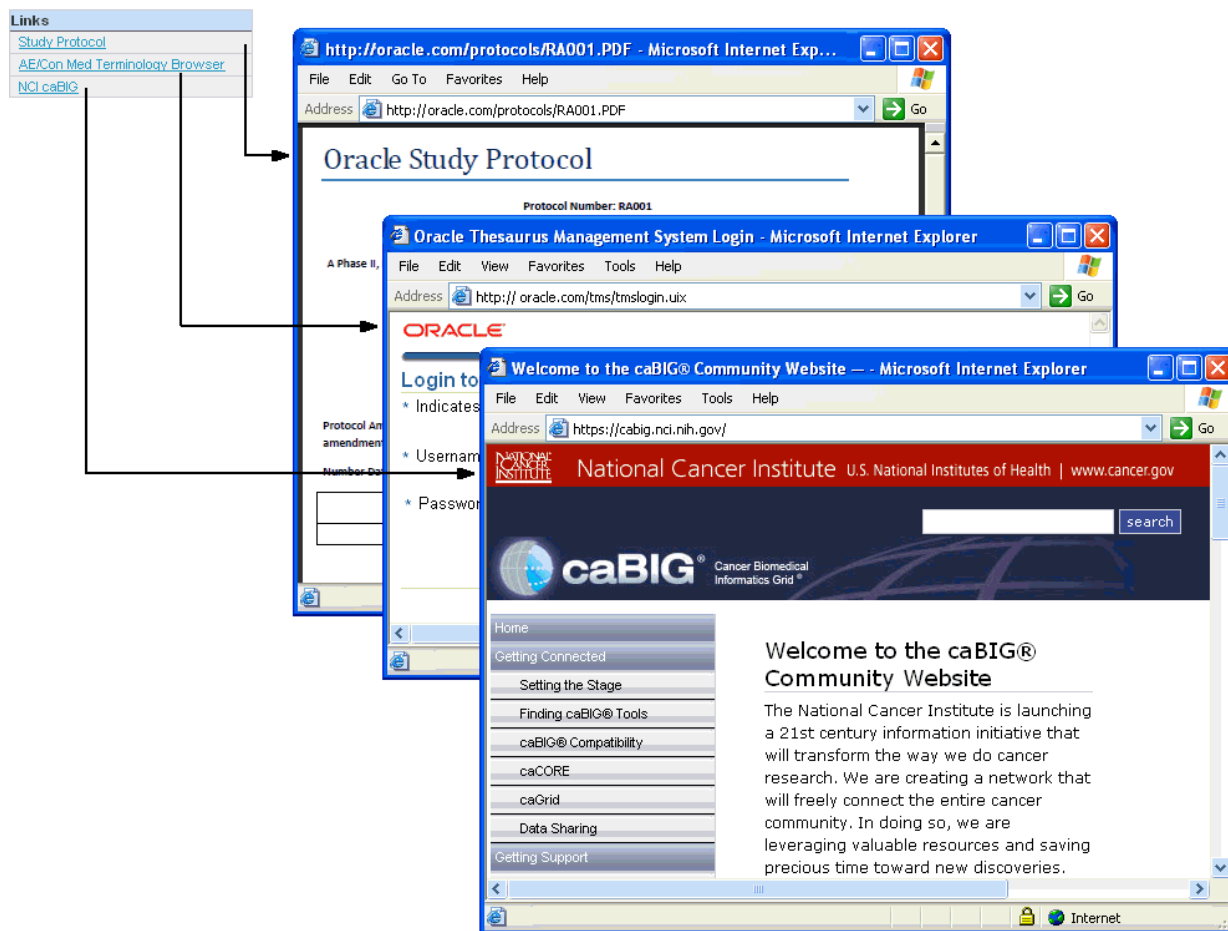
Links
Study Protocol
AE/Con Med Terminology Browser
NCI caBIG

http://oracle.com/protocols/RA001.PDF - Microsoft Internet Exp...
File Edit Go To Favorites Help
Address http://oracle.com/protocols/RA001.PDF Go

Oracle Study Protocol

Protocol Number: RA001

A Phase II,

Protocol Am
amendment

Number Da

Oracle Thesaurus Management System Login - Microsoft Internet Explorer
File Edit View Favorites Tools Help
Address http:// oracle.com/tms/tmslogin.uix Go

ORACLE

Login to
* Indicates
* Usernam
* Passwor

Welcome to the caBIG® Community Website — - Microsoft Internet Explorer
File Edit View Favorites Tools Help
Address https://cabig.nci.nih.gov/ Go

NATIONAL CANCER INSTITUTE National Cancer Institute U.S. National Institutes of Health | www.cancer.gov

search

caBIG® Cancer Biomedical Informatics Grid®

Home
Getting Connected
Setting the Stage
Finding caBIG® Tools
caBIG® Compatibility
caCORE
caGrid
Data Sharing
Getting Support

Welcome to the caBIG® Community Website

The National Cancer Institute is launching a 21st century information initiative that will transform the way we do cancer research. We are creating a network that will freely connect the entire cancer community. In doing so, we are leveraging valuable resources and saving precious time toward new discoveries.

Internet